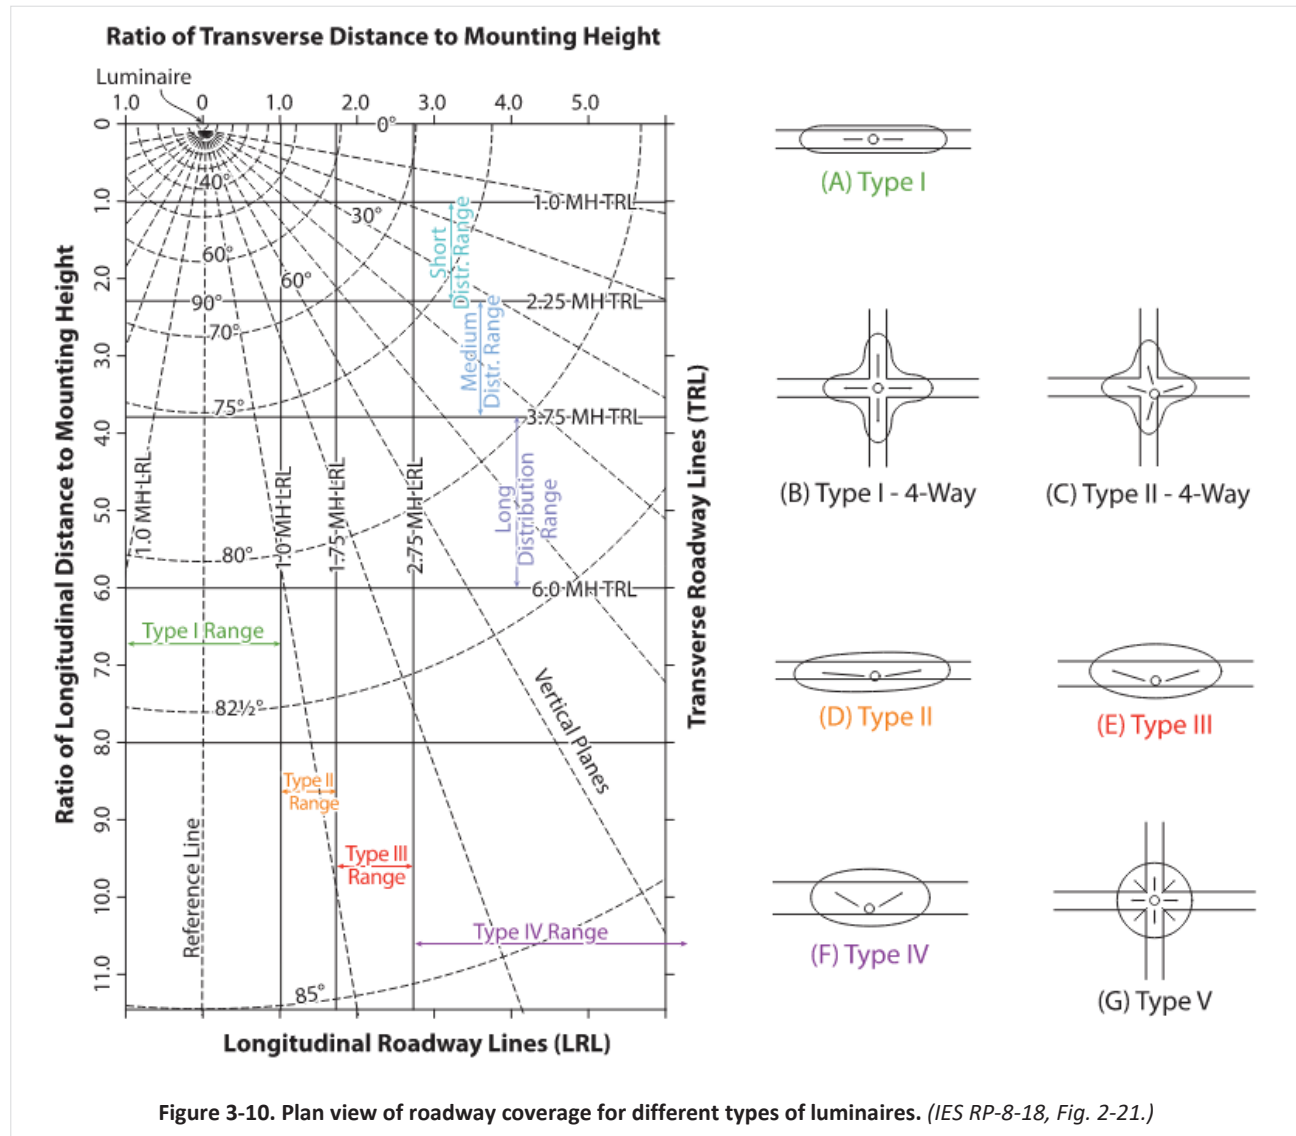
Ratio of Transverse Distance to Mounting Height

Luminaire

1.0 0 1.0 2.0 3.0 4.0 5.0

0 1.0 2.0 3.0 4.0 5.0 6.0 7.0 8.0 9.0 10.0 11.0

Ratio of Longitudinal Distance to Mounting Height

0°
40°
30°
60°
60°
90°
70°
75°
80°
82½°
85°

1.0 MH-TRL
2.25 MH-TRL
3.75 MH-TRL
6.0 MH-TRL

1.0 MH-LRL
1.0 MH-LRL
1.75 MH-LRL
2.75 MH-LRL

Short Distr. Range
Medium Distr. Range
Long Distribution Range

Type I Range
Type II Range
Type III Range
Type IV Range

Reference Line
Vertical Planes

Transverse Roadway Lines (TRL)

Longitudinal Roadway Lines (LRL)

(A) Type I
(B) Type I - 4-Way
(C) Type II - 4-Way
(D) Type II
(E) Type III
(F) Type IV
(G) Type V

Figure 3-10. Plan view of roadway coverage for different types of luminaires. (IES RP-8-18, Fig. 2-21.)